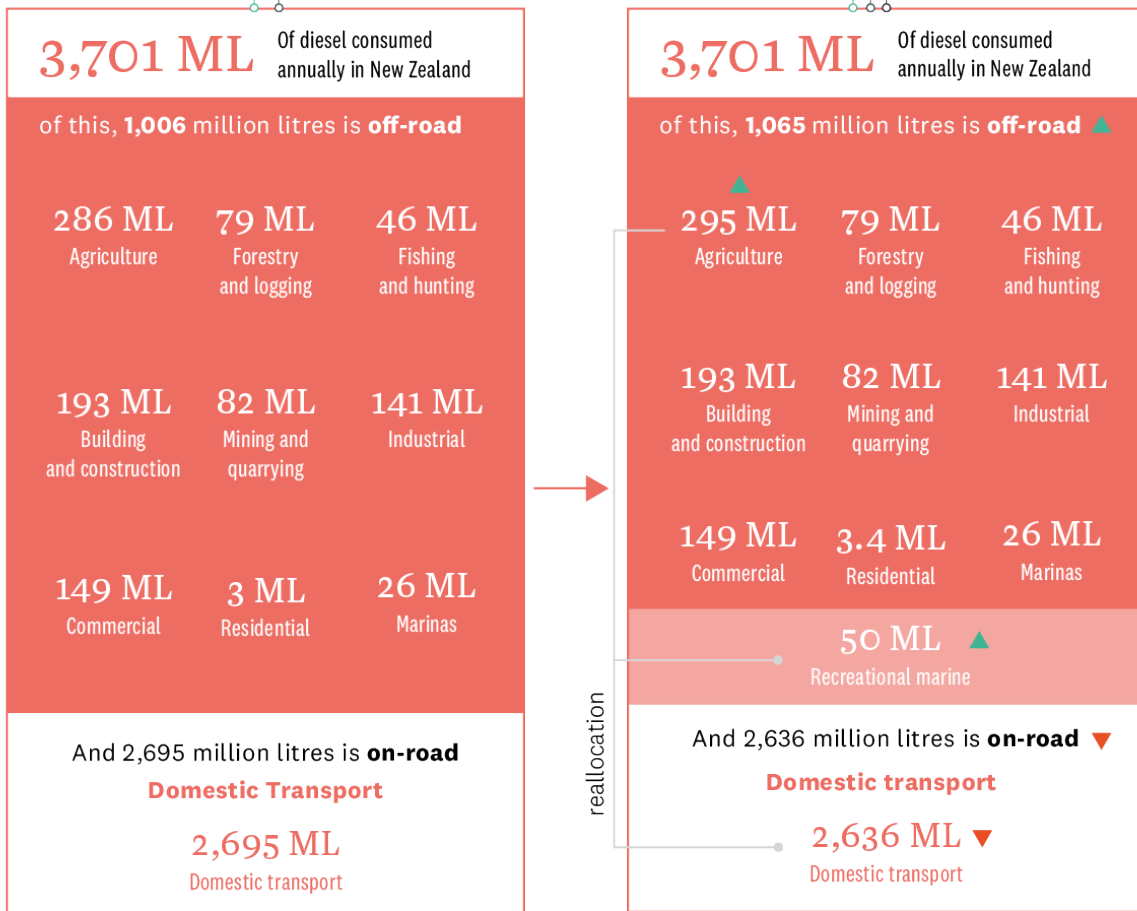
3,701 ML Of diesel consumed annually in New Zealand

of this, **1,006** million litres is **off-road**

286 ML
Agriculture

79 ML
Forestry and logging

46 ML
Fishing and hunting

193 ML
Building and construction

82 ML
Mining and quarrying

141 ML
Industrial

149 ML
Commercial

3 ML
Residential

26 ML
Marinas

And 2,695 million litres is **on-road**

Domestic Transport

2,695 ML
Domestic transport

reallocation

3,701 ML Of diesel consumed annually in New Zealand

of this, **1,065** million litres is **off-road**

295 ML
Agriculture

79 ML
Forestry and logging

46 ML
Fishing and hunting

193 ML
Building and construction

82 ML
Mining and quarrying

141 ML
Industrial

149 ML
Commercial

3.4 ML
Residential

26 ML
Marinas

50 ML
Recreational marine

And 2,636 million litres is **on-road**

Domestic transport

2,636 ML
Domestic transport